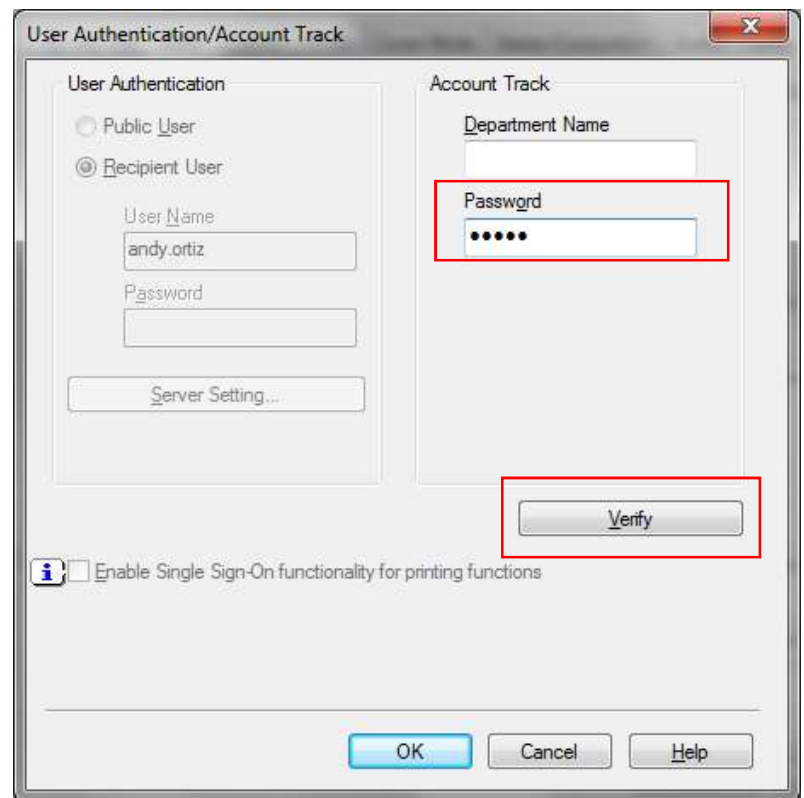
User Authentication/Account Track

User Authentication

Public User

Recipient User

User Name

andy.ortiz

Password

Server Setting...

Account Track

Department Name

Password

●●●●●

Verify

Enable Single Sign-On functionality for printing functions

OK

Cancel

Help